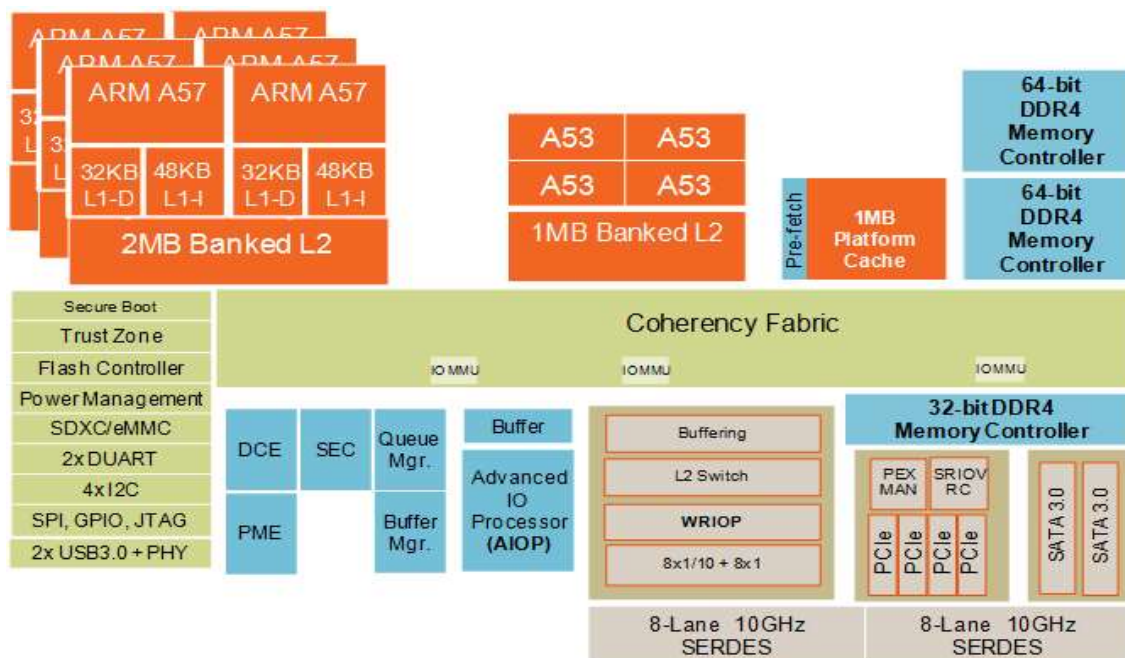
ARM A57
ARM A57
ARM A57
ARM A57
ARM A57
ARM A57
32KB L1-D
48KB L1-I
32KB L1-D
48KB L1-I
2MB Banked L2

A53
A53
A53
A53
1MB Banked L2

Pre-fetch
1MB Platform Cache

64-bit DDR4 Memory Controller
64-bit DDR4 Memory Controller

Secure Boot
Trust Zone
Flash Controller
Power Management
SDXC/eMMC
2x DUART
4x I2C
SPI, GPIO, JTAG
2x USB3.0 + PHY

Coherency Fabric
IOMMU
IOMMU
IOMMU

DCE
SEC
Queue Mgr.
PME
Buffer Mgr.
Buffer
Advanced IO Processor (AIOP)

Buffering
L2 Switch
WRIOP
8x1/10 + 8x1

32-bit DDR4 Memory Controller
PEX MAN
SRIOV RC
PCIe
PCIe
PCIe
PCIe
SATA 3.0
SATA 3.0

8-Lane 10GHz SERDES
8-Lane 10GHz SERDES